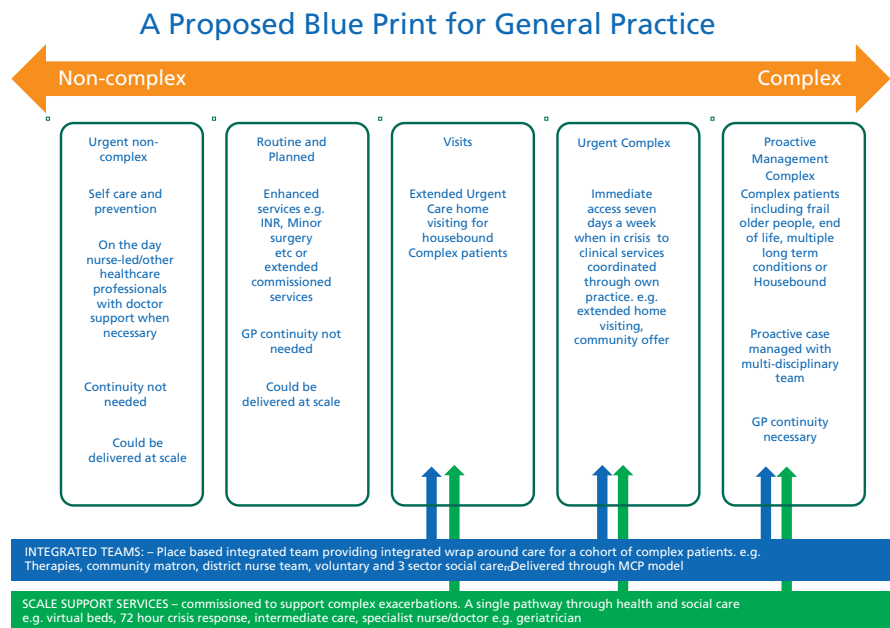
A Proposed Blue Print for General Practice

Non-complex

Complex

Urgent non-complex

Self care and prevention

On the day nurse-led/other healthcare professionals with doctor support when necessary

Continuity not needed

Could be delivered at scale

Routine and Planned

Enhanced services e.g. INR, Minor surgery etc or extended commissioned services

GP continuity not needed

Could be delivered at scale

Visits

Extended Urgent Care home visiting for housebound Complex patients

Urgent Complex

Immediate access seven days a week when in crisis to clinical services coordinated through own practice. e.g. extended home visiting, community offer

Proactive Management Complex

Complex patients including frail older people, end of life, multiple long term conditions or Housebound

Proactive case managed with multi-disciplinary team

GP continuity necessary

INTEGRATED TEAMS: – Place based integrated team providing integrated wrap around care for a cohort of complex patients. e.g. Therapies, community matron, district nurse team, voluntary and 3 sector social care. Delivered through MCP model

SCALE SUPPORT SERVICES – commissioned to support complex exacerbations. A single pathway through health and social care e.g. virtual beds, 72 hour crisis response, intermediate care, specialist nurse/doctor e.g. geriatrician